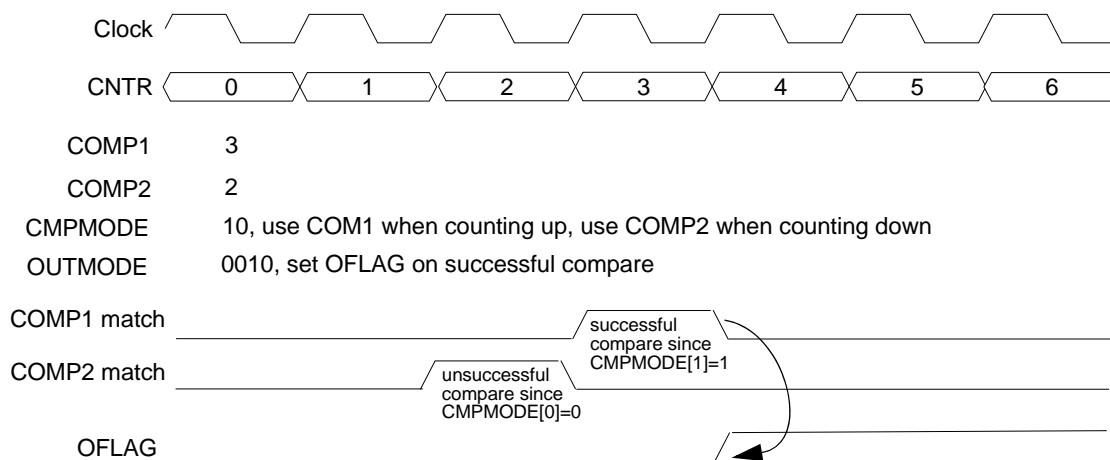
Clock

CNTR 0 1 2 3 4 5 6

COMP1 3

COMP2 2

CMPMODE 10, use COM1 when counting up, use COMP2 when counting down

OUTMODE 0010, set OFLAG on successful compare

COMP1 match

successful compare since CMPMODE[1]=1

COMP2 match

unsuccessful compare since CMPMODE[0]=0

OFLAG